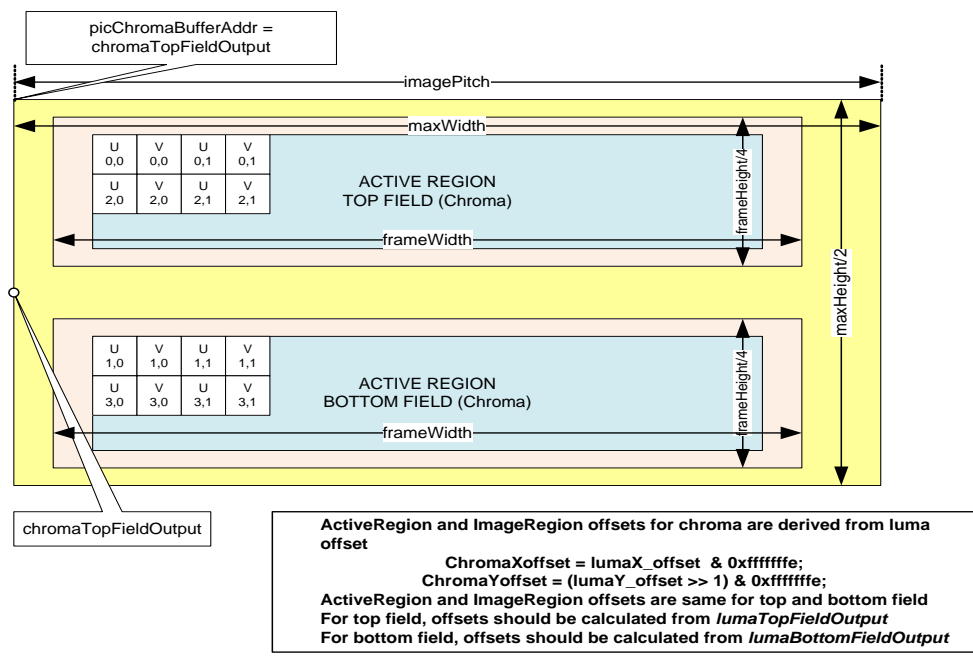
picChromaBufferAddr = chromaTopFieldOutput

imagePitch

maxWidth

| U 0,0 | V 0,0 | U 0,1 | V 0,1 |
|---|---|---|---|
| U 2,0 | V 2,0 | U 2,1 | V 2,1 |

ACTIVE REGION
TOP FIELD (Chroma)

frameHeight/4

frameWidth

maxHeight/2

| U 1,0 | V 1,0 | U 1,1 | V 1,1 |
|---|---|---|---|
| U 3,0 | V 3,0 | U 3,1 | V 3,1 |

ACTIVE REGION
BOTTOM FIELD (Chroma)

frameHeight/4

frameWidth

chromaTopFieldOutput

ActiveRegion and ImageRegion offsets for chroma are derived from luma offset
ChromaXoffset = lumaX_offset & 0xfffffffe;
ChromaYoffset = (lumaY_offset >> 1) & 0xfffffffe;
ActiveRegion and ImageRegion offsets are same for top and bottom field
For top field, offsets should be calculated from *lumaTopFieldOutput*
For bottom field, offsets should be calculated from *lumaBottomFieldOutput*